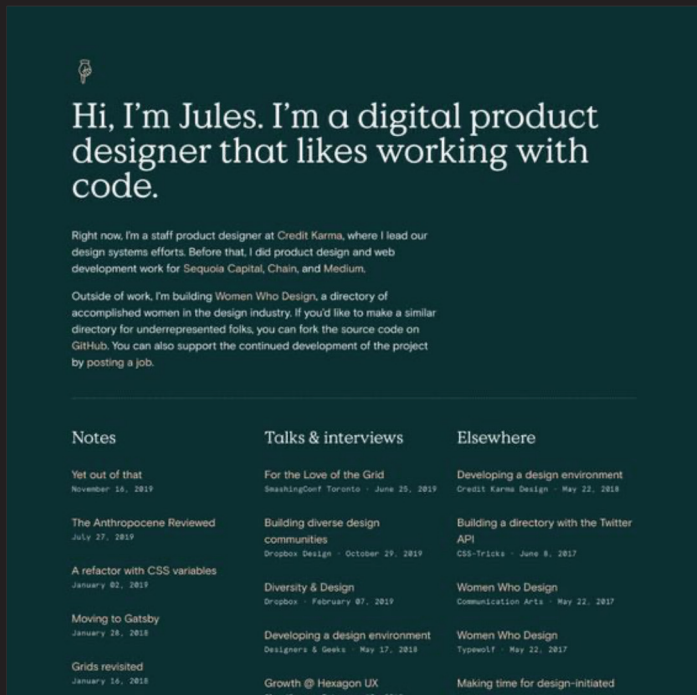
Hi, I'm Jules. I'm a digital product designer that likes working with code.

Right now, I'm a staff product designer at Credit Karma, where I lead our design systems efforts. Before that, I did product design and web development work for Sequoia Capital, Chain, and Medium.

Outside of work, I'm building Women Who Design, a directory of accomplished women in the design industry. If you'd like to make a similar directory for underrepresented folks, you can fork the source code on GitHub. You can also support the continued development of the project by posting a job.

Notes

Yet out of that
November 16, 2019

The Anthropocene Reviewed
July 27, 2019

A refactor with CSS variables
January 02, 2019

Moving to Gatsby
January 28, 2018

Grids revisited
January 16, 2018

Talks & interviews

For the Love of the Grid
SmashingConf Toronto · June 25, 2019

Building diverse design communities
Dropbox Design · October 29, 2019

Diversity & Design
Dropbox · February 07, 2019

Developing a design environment
Designers & Geeks · May 17, 2018

Growth @ Hexagon UX

Elsewhere

Developing a design environment
Credit Karma Design · May 22, 2018

Building a directory with the Twitter API
CSS-Tricks · June 8, 2017

Women Who Design
Communication Arts · May 22, 2017

Women Who Design
Typewolf · May 22, 2017

Making time for design-initiated